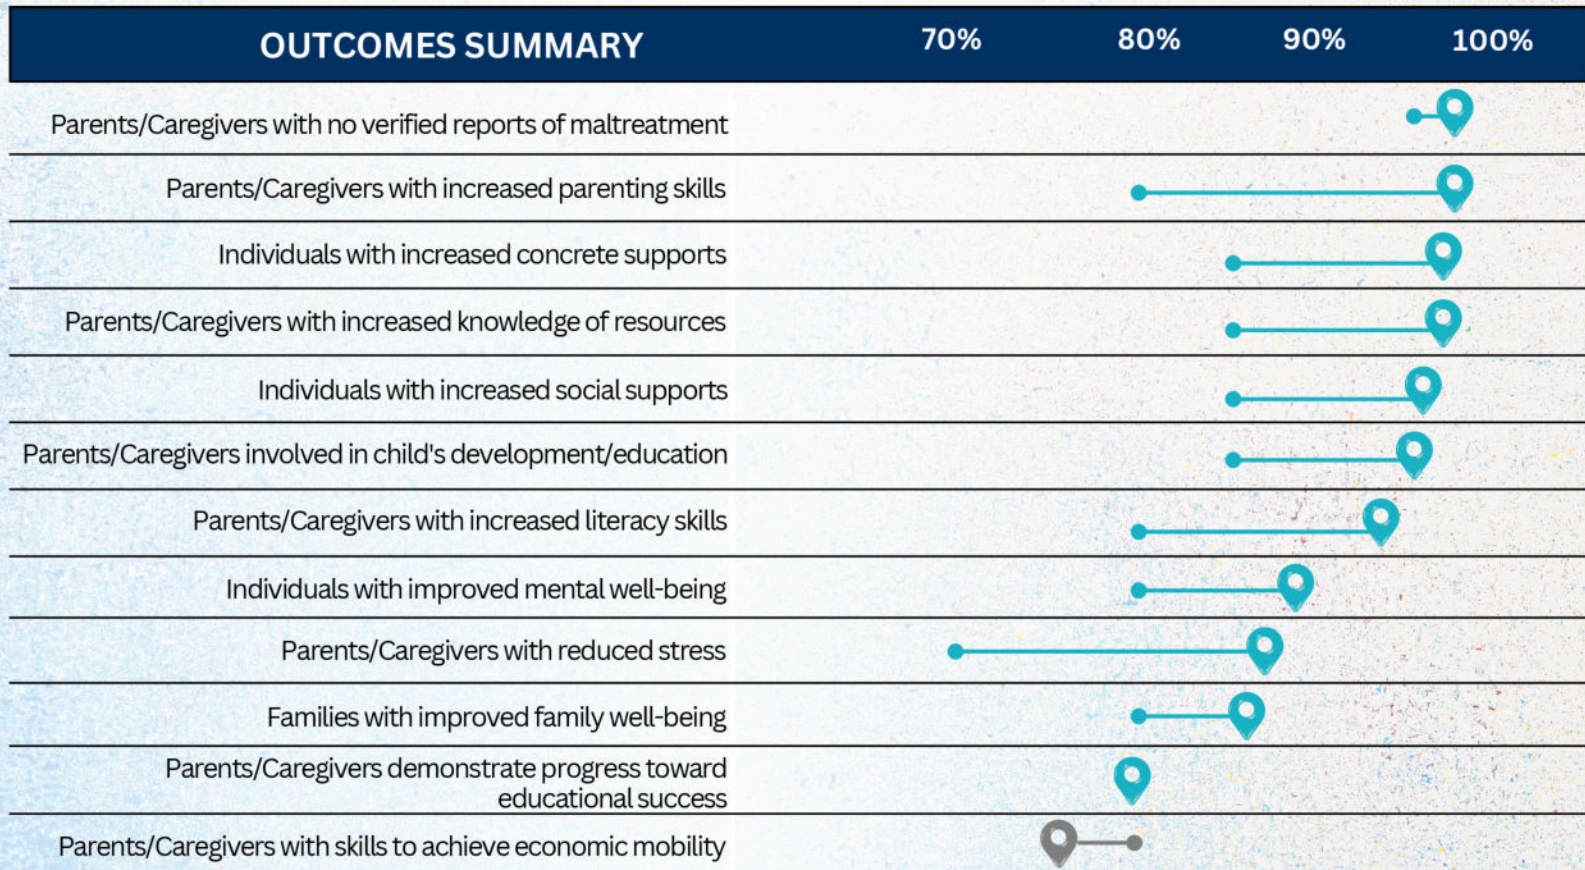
| OUTCOMES SUMMARY | 70% | 80% | 90% | 100% |
|---|---|---|---|---|
| Parents/Caregivers with no verified reports of maltreatment | | | | |
| Parents/Caregivers with increased parenting skills | | | | |
| Individuals with increased concrete supports | | | | |
| Parents/Caregivers with increased knowledge of resources | | | | |
| Individuals with increased social supports | | | | |
| Parents/Caregivers involved in child's development/education | | | | |
| Parents/Caregivers with increased literacy skills | | | | |
| Individuals with improved mental well-being | | | | |
| Parents/Caregivers with reduced stress | | | | |
| Families with improved family well-being | | | | |
| Parents/Caregivers demonstrate progress toward educational success | | | | |
| Parents/Caregivers with skills to achieve economic mobility | | | | |